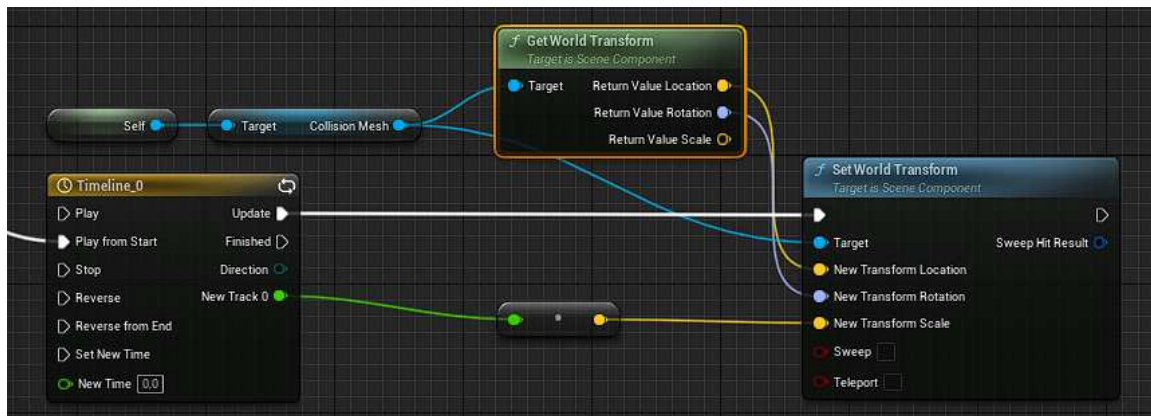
f Get World Transform
Target is Scene Component
Target
Return Value Location
Return Value Rotation
Return Value Scale

Self
Target
Collision Mesh

Timeline_0
Play
Update
Play from Start
Finished
Stop
Direction
Reverse
New Track 0
Reverse from End
Set New Time
New Time 0,0

f Set World Transform
Target is Scene Component
Target
Sweep Hit Result
New Transform Location
New Transform Rotation
New Transform Scale
Sweep
Teleport